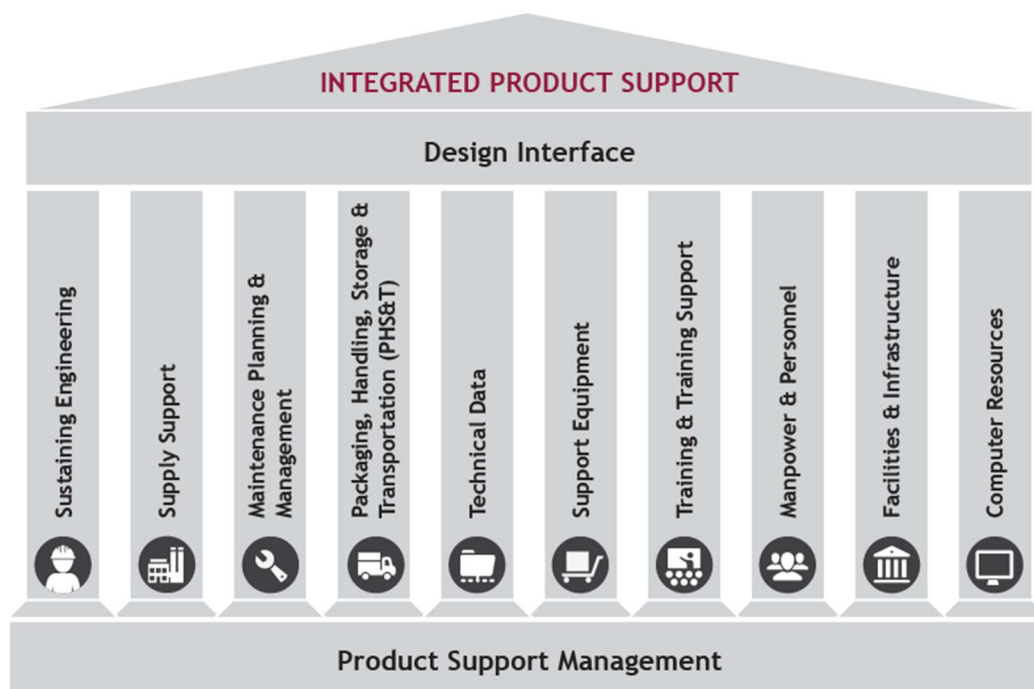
INTEGRATED PRODUCT SUPPORT

Design Interface

Sustaining Engineering

Supply Support

Maintenance Planning & Management

Packaging, Handling, Storage & Transportation (PHS&T)

Technical Data

Support Equipment

Training & Training Support

Manpower & Personnel

Facilities & Infrastructure

Computer Resources

Product Support Management